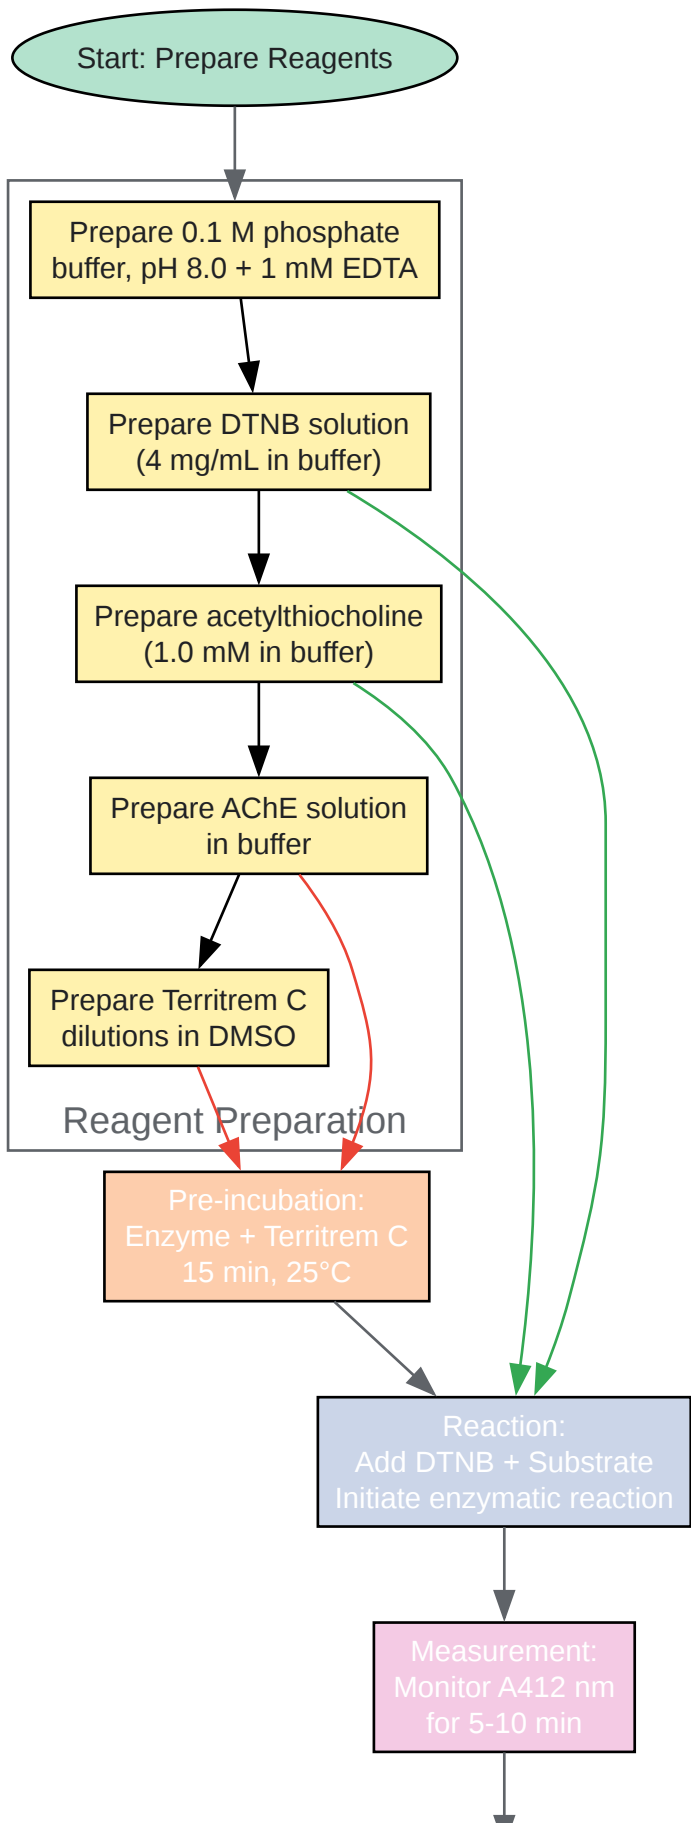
Start: Prepare Reagents

Prepare 0.1 M phosphate buffer, pH 8.0 + 1 mM EDTA

Prepare DTNB solution (4 mg/mL in buffer)

Prepare acetylthiocholine (1.0 mM in buffer)

Prepare AChE solution in buffer

Prepare Territrem C dilutions in DMSO

Reagent Preparation

Pre-incubation: Enzyme + Territrem C 15 min, 25°C

Reaction: Add DTNB + Substrate Initiate enzymatic reaction

Measurement: Monitor A412 nm for 5-10 min